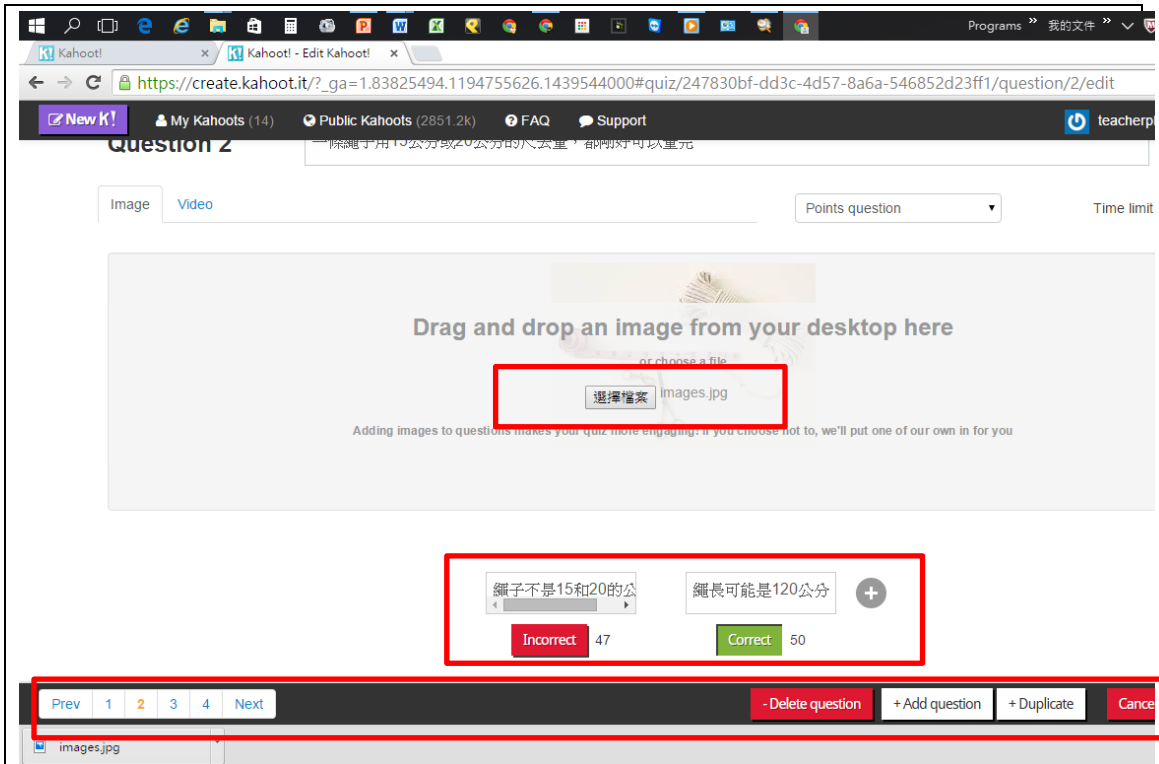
Programs » 我的文件 »

Kahoot! ×
Kahoot! - Edit Kahoot! ×

https://create.kahoot.it/?_ga=1.83825494.1194755626.1439544000#quiz/247830bf-dd3c-4d57-8a6a-546852d23ff1/question/2/edit

New K! My Kahoots (14) Public Kahoots (2851.2k) FAQ Support teacherp

Question 2
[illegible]

Image Video

Points question

Time limit

Drag and drop an image from your desktop here

or choose a file

選擇檔案 images.jpg

Adding images to questions makes your quiz more engaging! If you choose not to, we'll put one of our own in for you

繩子不是15和20的公

繩長可能是120公分

Incorrect 47

Correct 50

Prev 1 2 3 4 Next

- Delete question + Add question + Duplicate Cance

images.jpg